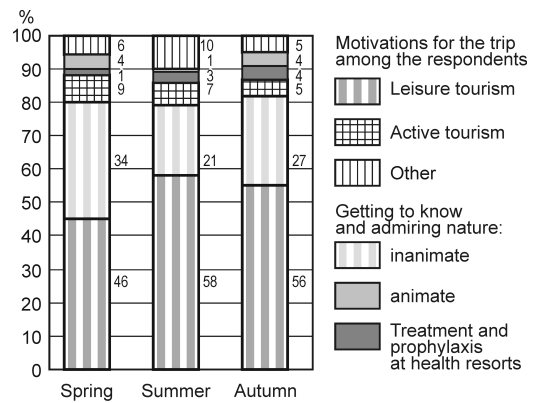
%
100
90
80
70
60
50
40
30
20
10
0

6
4
1
9
34
46

10
1
3
7
21
58

5
4
4
5
27
56

Spring Summer Autumn

Motivations for the trip among the respondents
Leisure tourism
Active tourism
Other
Getting to know and admiring nature:
inanimate
animate
Treatment and prophylaxis at health resorts